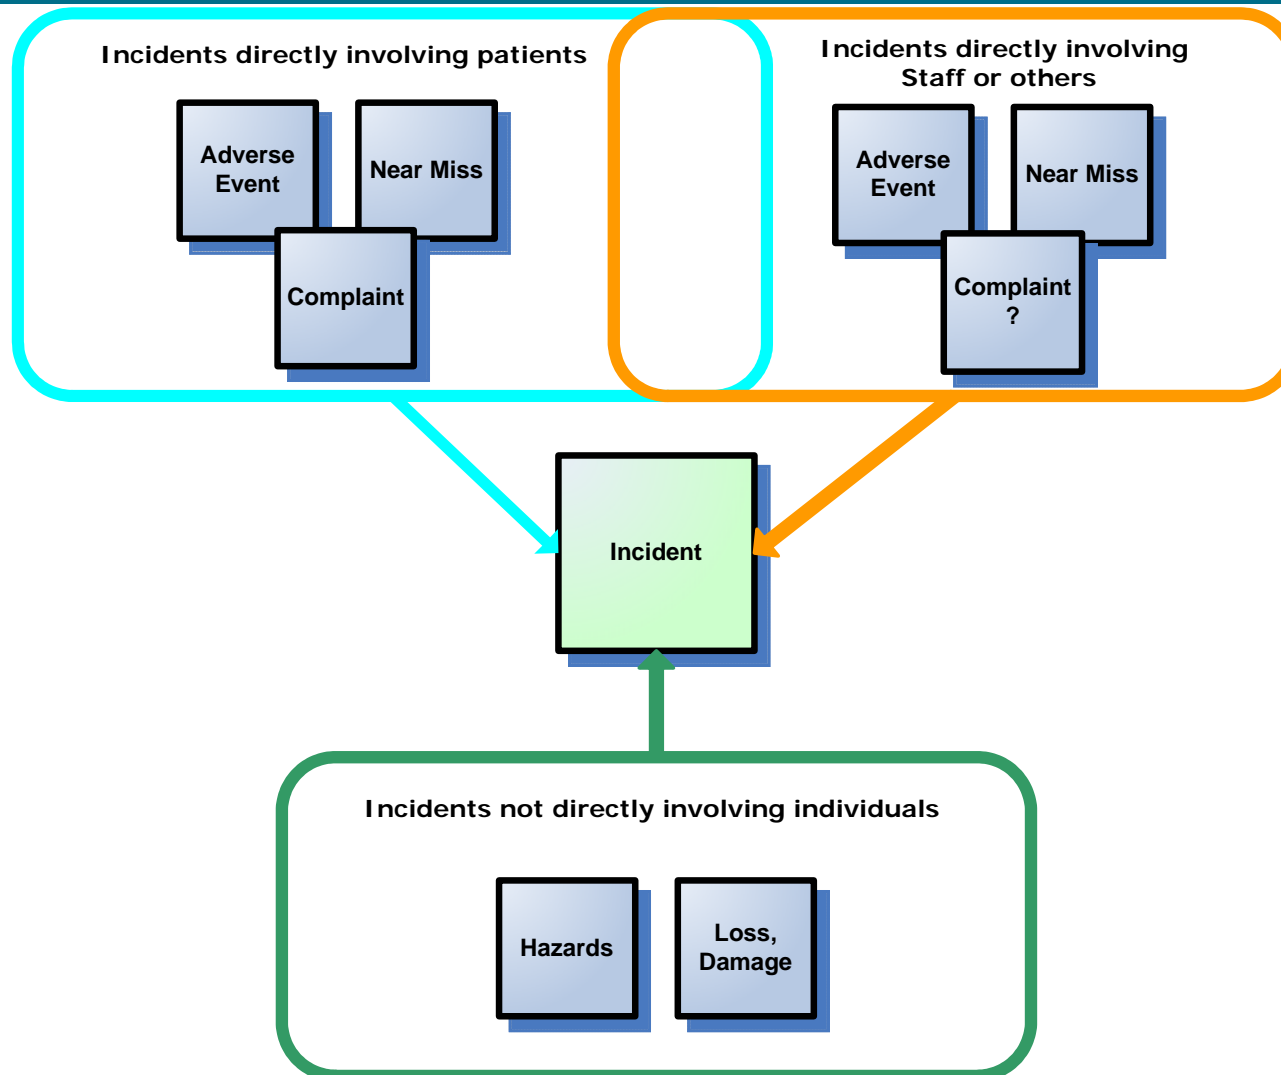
Incidents directly involving patients

Adverse Event

Near Miss

Complaint

Incidents directly involving Staff or others

Adverse Event

Near Miss

Complaint ?

Incident

Incidents not directly involving individuals

Hazards

Loss, Damage